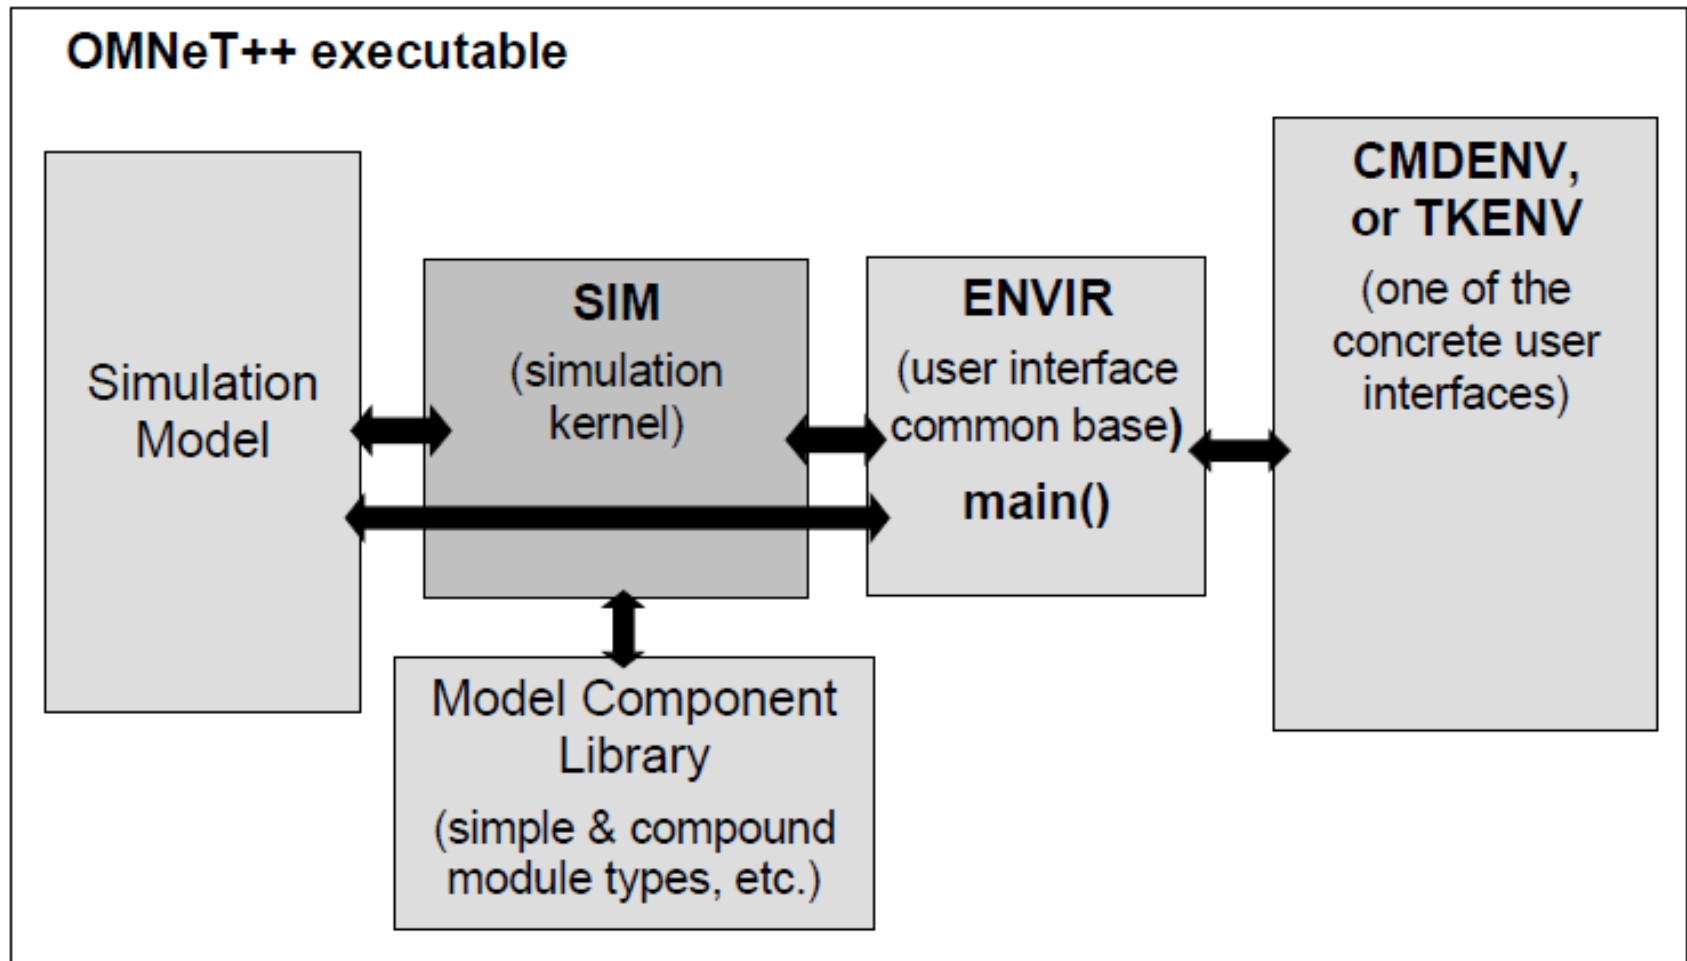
OMNeT++ executable

Simulation Model

SIM
(simulation kernel)

ENVIR
(user interface common base)
main()

CMDENV, or TKENV
(one of the concrete user interfaces)

Model Component Library
(simple & compound module types, etc.)